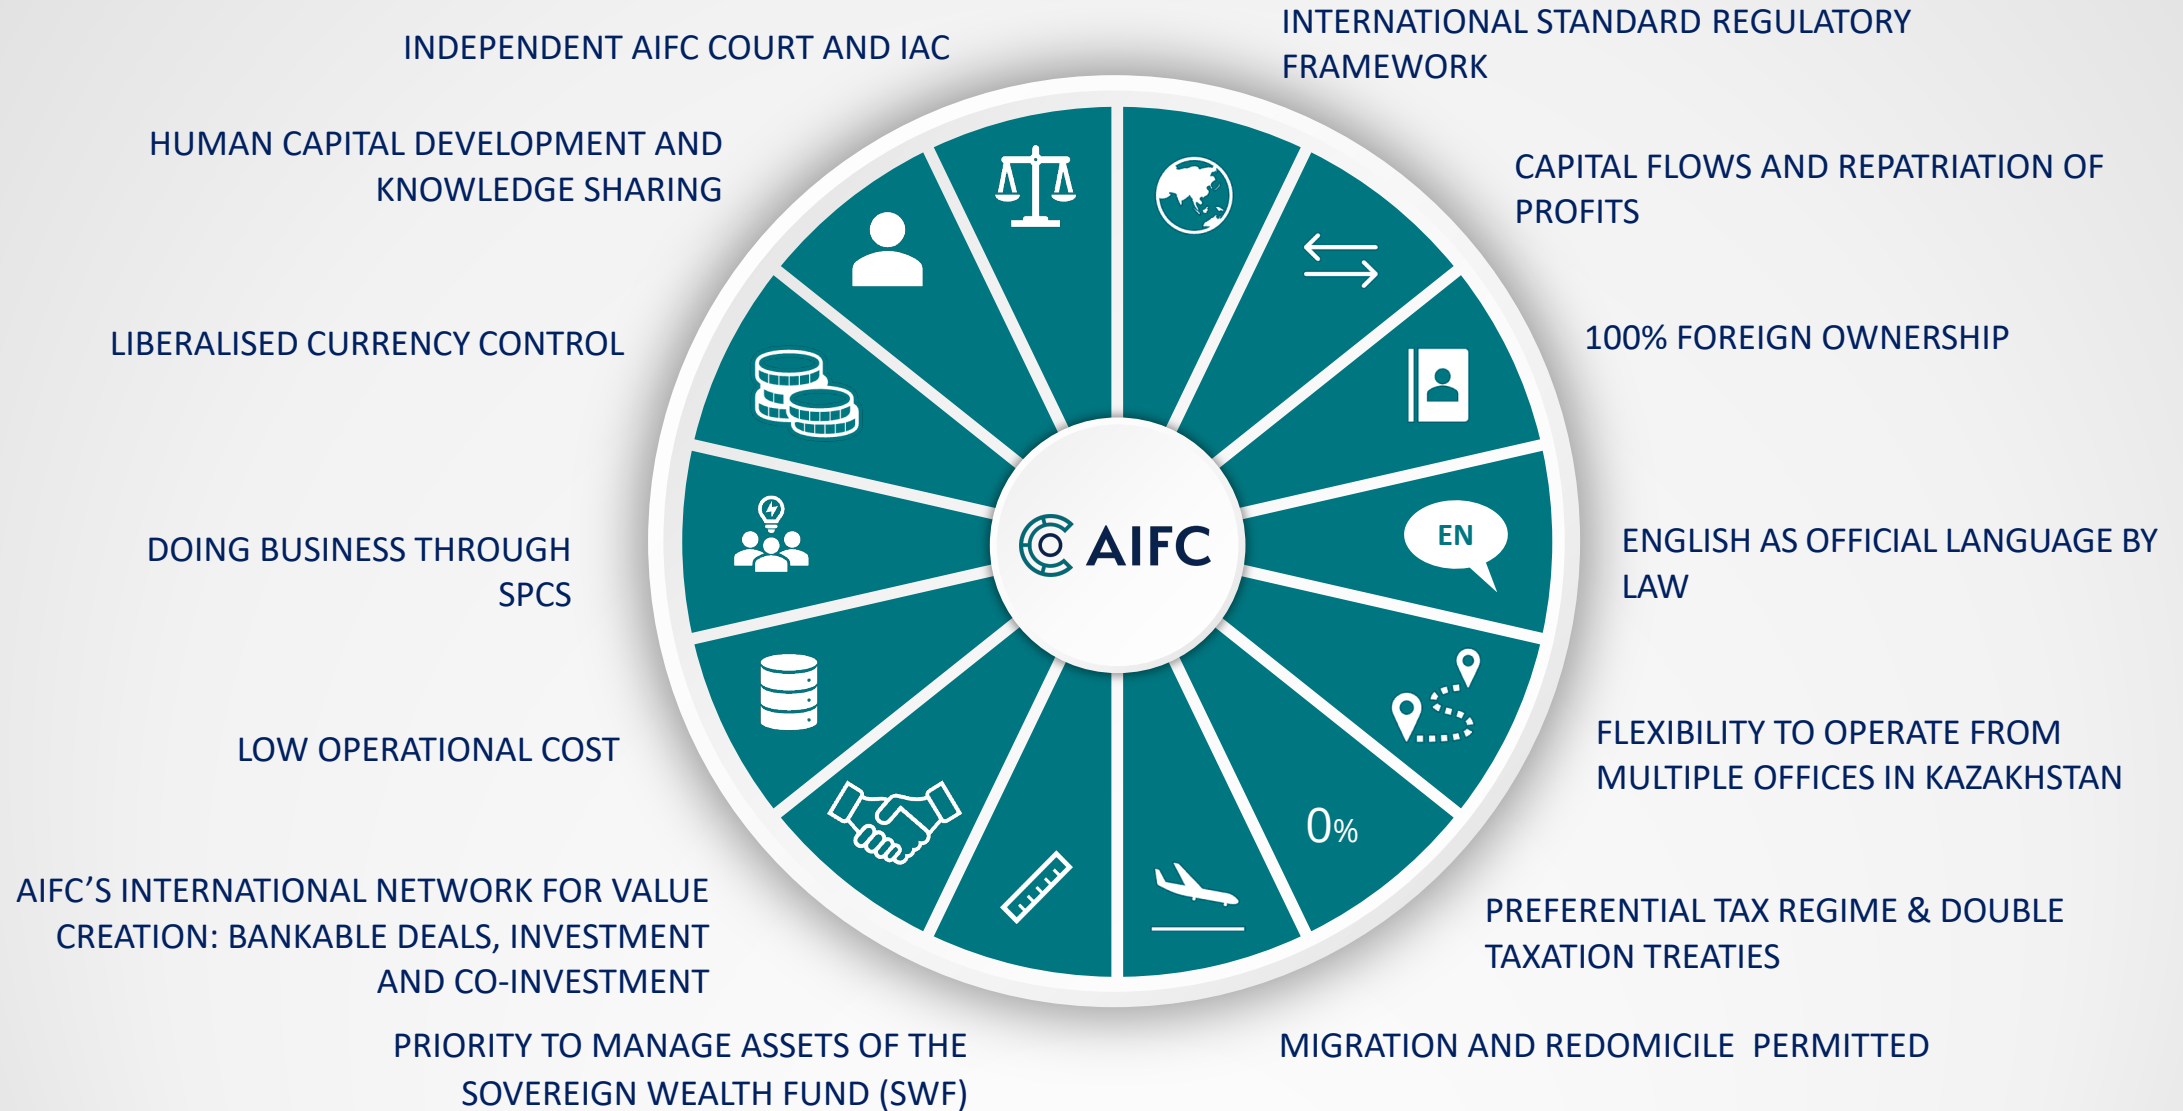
INDEPENDENT AIFC COURT AND IAC

INTERNATIONAL STANDARD REGULATORY FRAMEWORK

HUMAN CAPITAL DEVELOPMENT AND KNOWLEDGE SHARING

CAPITAL FLOWS AND REPATRIATION OF PROFITS

LIBERALISED CURRENCY CONTROL

100% FOREIGN OWNERSHIP

DOING BUSINESS THROUGH SPCS

AIFC

EN

ENGLISH AS OFFICIAL LANGUAGE BY LAW

LOW OPERATIONAL COST

FLEXIBILITY TO OPERATE FROM MULTIPLE OFFICES IN KAZAKHSTAN

0%

AIFC’S INTERNATIONAL NETWORK FOR VALUE CREATION: BANKABLE DEALS, INVESTMENT AND CO-INVESTMENT

PREFERENTIAL TAX REGIME & DOUBLE TAXATION TREATIES

PRIORITY TO MANAGE ASSETS OF THE SOVEREIGN WEALTH FUND (SWF)

MIGRATION AND REDOMICILE PERMITTED